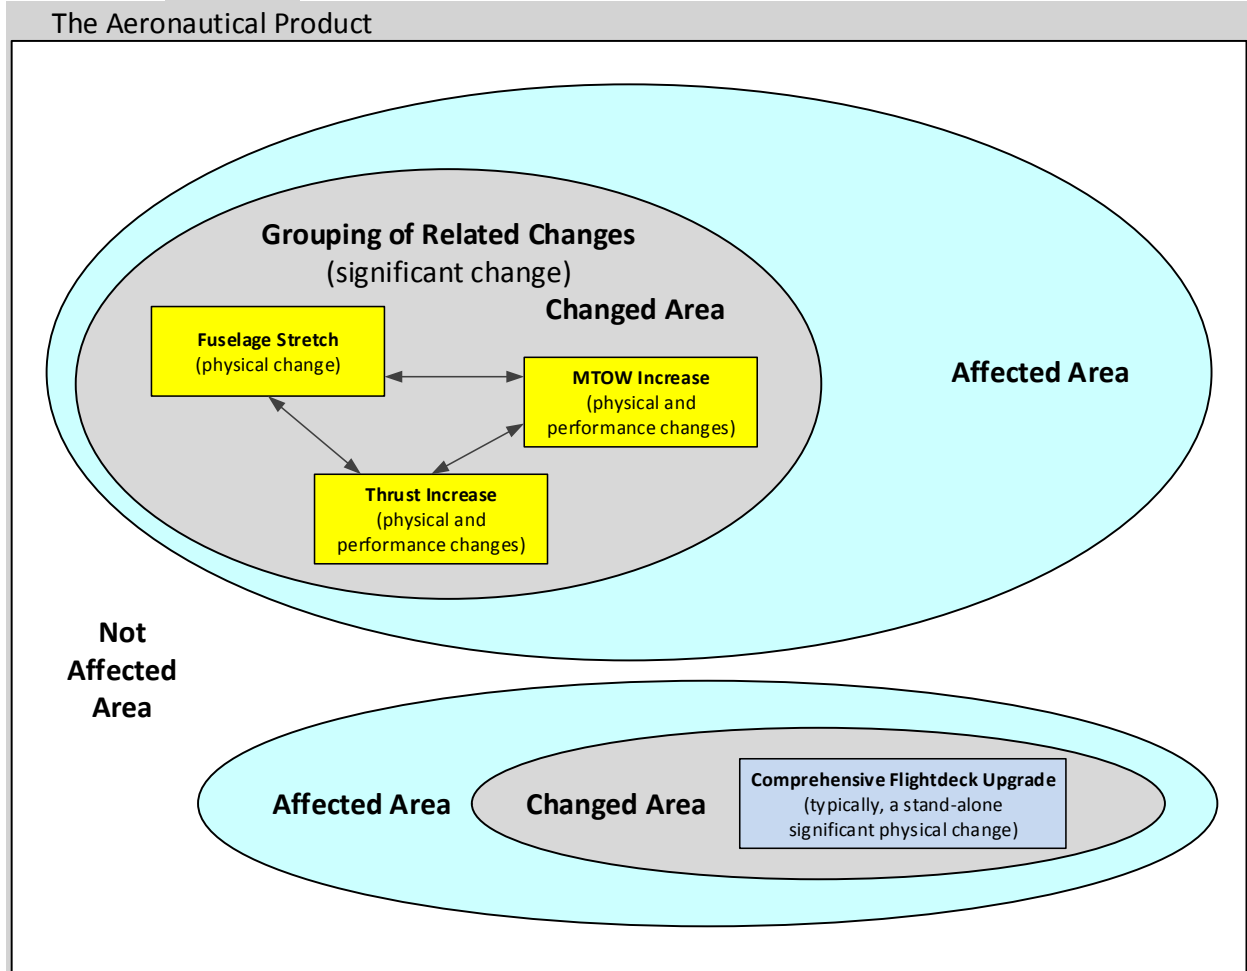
The Aeronautical Product

Grouping of Related Changes
(significant change)

Changed Area

Fuselage Stretch
(physical change)

MTOW Increase
(physical and performance changes)

Affected Area

Thrust Increase
(physical and performance changes)

Not Affected Area

Affected Area

Changed Area

Comprehensive Flightdeck Upgrade
(typically, a stand-alone significant physical change)